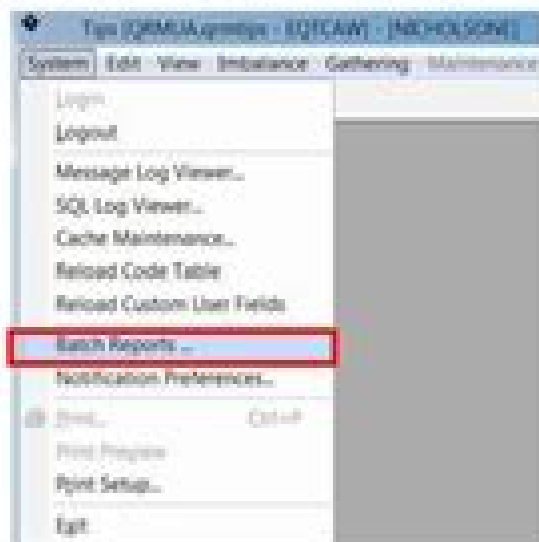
Tips [QPMU/Agentops - EQTCAW] - [NICHOLSON]
System Edit View Imbalance Gathering Maintenance

Login
Logout
Message Log Viewer...
SQL Log Viewer...
Cache Maintenance...
Reload Code Table
Reload Custom User Fields
Batch Reports ...
Notification Preferences...
Print... Ctrl+P
Print Preview
Print Setup...
Exit